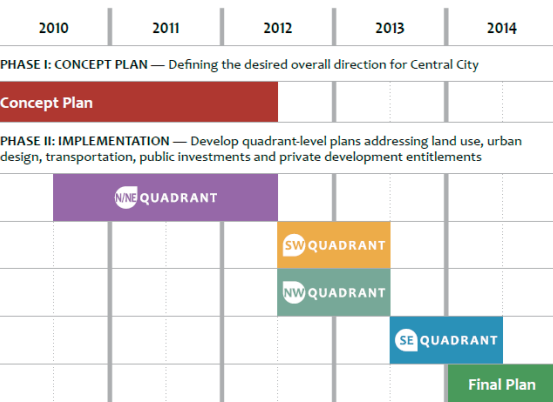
| 2010 | 2011 | 2012 | 2013 | 2014 |
|---|---|---|---|---|

PHASE I: CONCEPT PLAN — Defining the desired overall direction for Central City

Concept Plan

PHASE II: IMPLEMENTATION — Develop quadrant-level plans addressing land use, urban design, transportation, public investments and private development entitlements

N/NE QUADRANT

SW QUADRANT

NW QUADRANT

SE QUADRANT

Final Plan